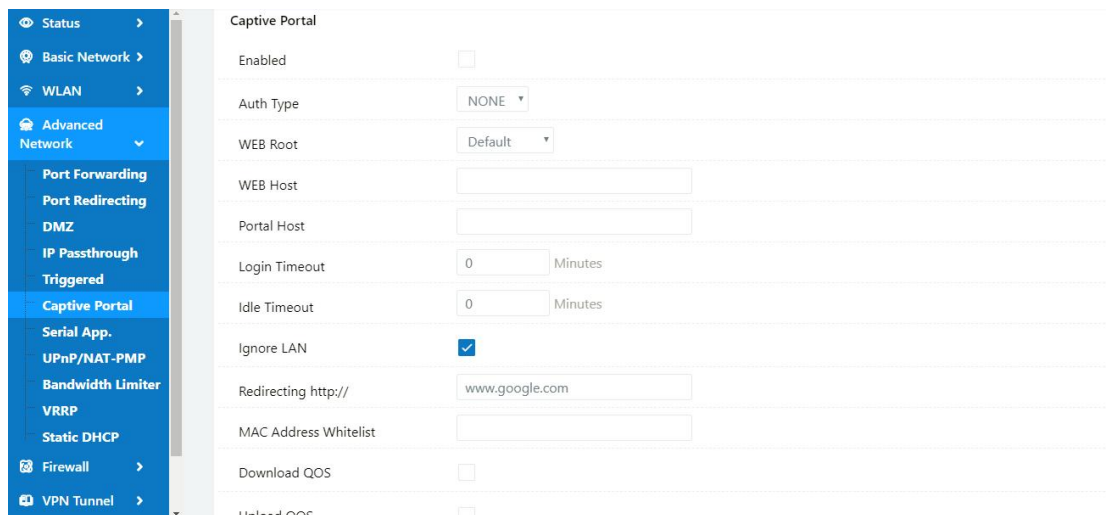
Status >
Basic Network >
WLAN >
Advanced Network
Port Forwarding
Port Redirecting
DMZ
IP Passthrough
Triggered
Captive Portal
Serial App.
UPnP/NAT-PMP
Bandwidth Limiter
VRRP
Static DHCP
Firewall >
VPN Tunnel >

Captive Portal

Enabled

Auth Type NONE

WEB Root Default

WEB Host

Portal Host

Login Timeout 0 Minutes

Idle Timeout 0 Minutes

Ignore LAN

Redirecting http:// www.google.com

MAC Address Whitelist

Download QOS

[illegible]